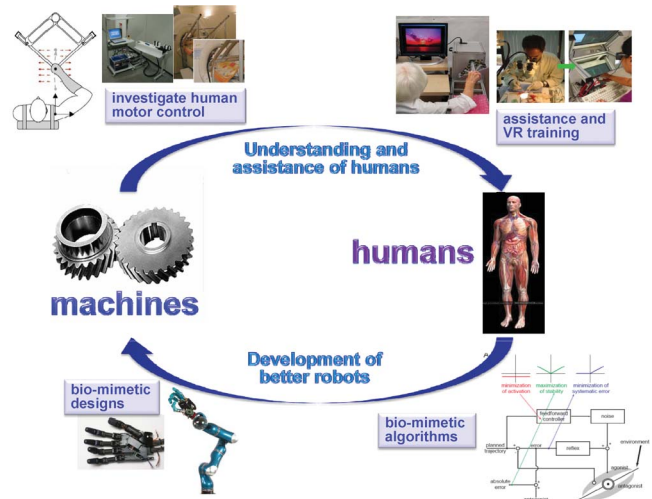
investigate human motor control

assistance and VR training

Understanding and assistance of humans

machines

humans

Development of better robots

bio-mimetic designs

bio-mimetic algorithms

minimization of activation

maximization of stability

minimization of systematic error

feedforward controller

noise

planned trajectory

error

reflex

environment

absolute error

agonist

antagonist